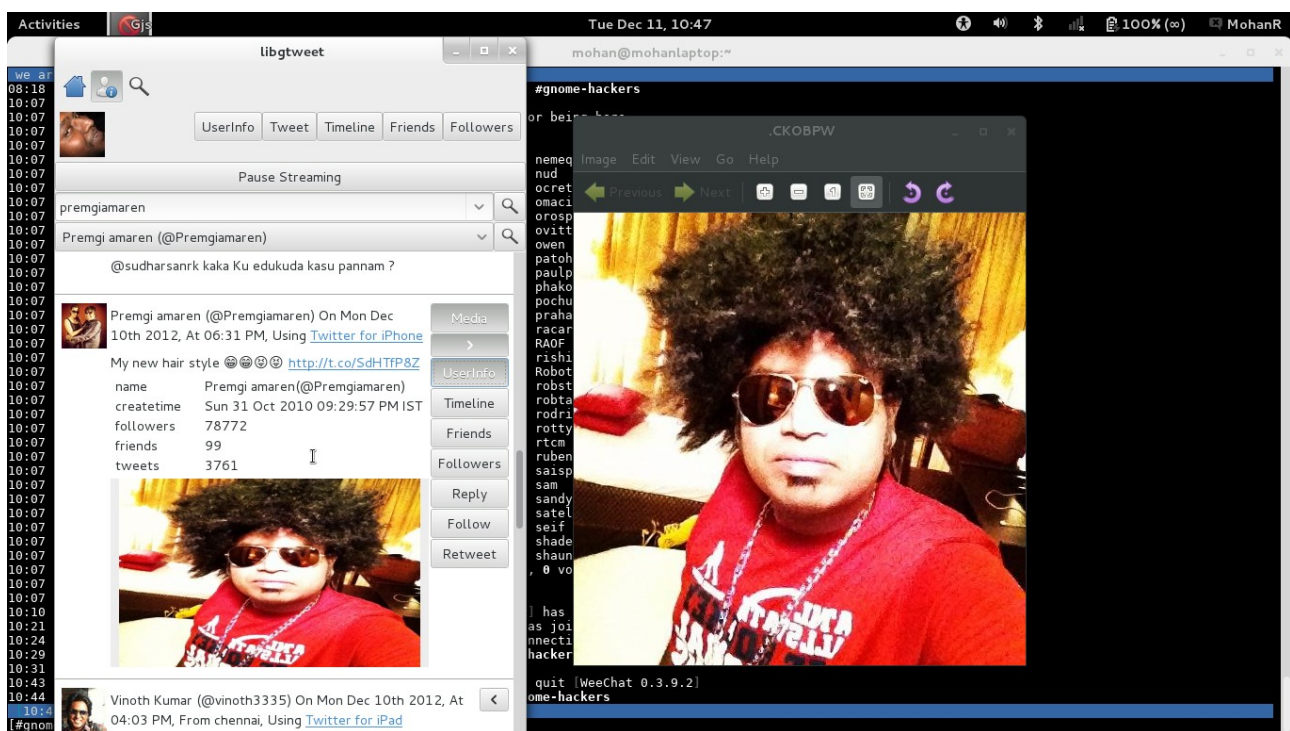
Activities Gjs Tue Dec 11, 10:47 100%(∞) MohanR

libgtweet

mohan@mohanlaptop:~

UserInfo Tweet Timeline Friends Followers

Pause Streaming

premgiamaren

Premgi amaren (@Premgiamaren)

@sudharsanrk kaka Ku edukuda kasu pannam ?

Premgi amaren (@Premgiamaren) On Mon Dec 10th 2012, At 06:31 PM, Using Twitter for iPhone

My new hair style 😁😁😉😉 http://t.co/SdHTfP8Z

| name | Premgi amaren(@Premgiamaren) |
|---|---|
| createtime | Sun 31 Oct 2010 09:29:57 PM IST |
| followers | 78772 |
| friends | 99 |
| tweets | 3761 |

Media
>
UserInfo
Timeline
Friends
Followers
Reply
Follow
Retweet

Vinoth Kumar (@vinoth3335) On Mon Dec 10th 2012, At 04:03 PM, From chennai, Using Twitter for iPad

<

we ar
08:18
10:07
10:10
10:21
10:24
10:29
10:31
10:43
10:44
10:4
[#gnom

#gnome-hackers
or being here
nemeq
nud
ocret
omaci
orosp
ovitt
owen
patoh
paulp
phako
pochu
praha
racar
RAOF
rishi
Robot
robst
robta
rodri
rotty
rtcm
ruben
saisp
sam
sandy
satel
seif
shade
shaun
, 0 vo
] has
as joi
nnecti
hacker
quit [WeeChat 0.3.9.2]
ome-hackers

.CKOBPW
Image Edit View Go Help
Previous Next